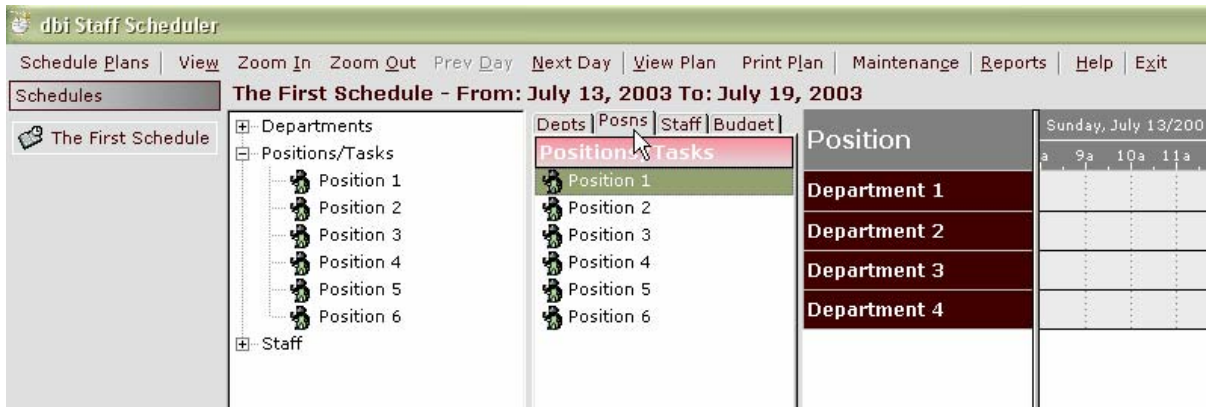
dbi Staff Scheduler

Schedule Plans | View Zoom In Zoom Out Prev Day Next Day | View Plan Print Plan | Maintenance | Reports | Help | Exit

Schedules

The First Schedule - From: July 13, 2003 To: July 19, 2003

The First Schedule

Departments
Positions/Tasks
Position 1
Position 2
Position 3
Position 4
Position 5
Position 6
Staff

Depts | Posns | Staff | Budget

Positions/Tasks
Position 1
Position 2
Position 3
Position 4
Position 5
Position 6

Position

Department 1
Department 2
Department 3
Department 4

Sunday, July 13/200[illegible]
a 9a 10a 11a